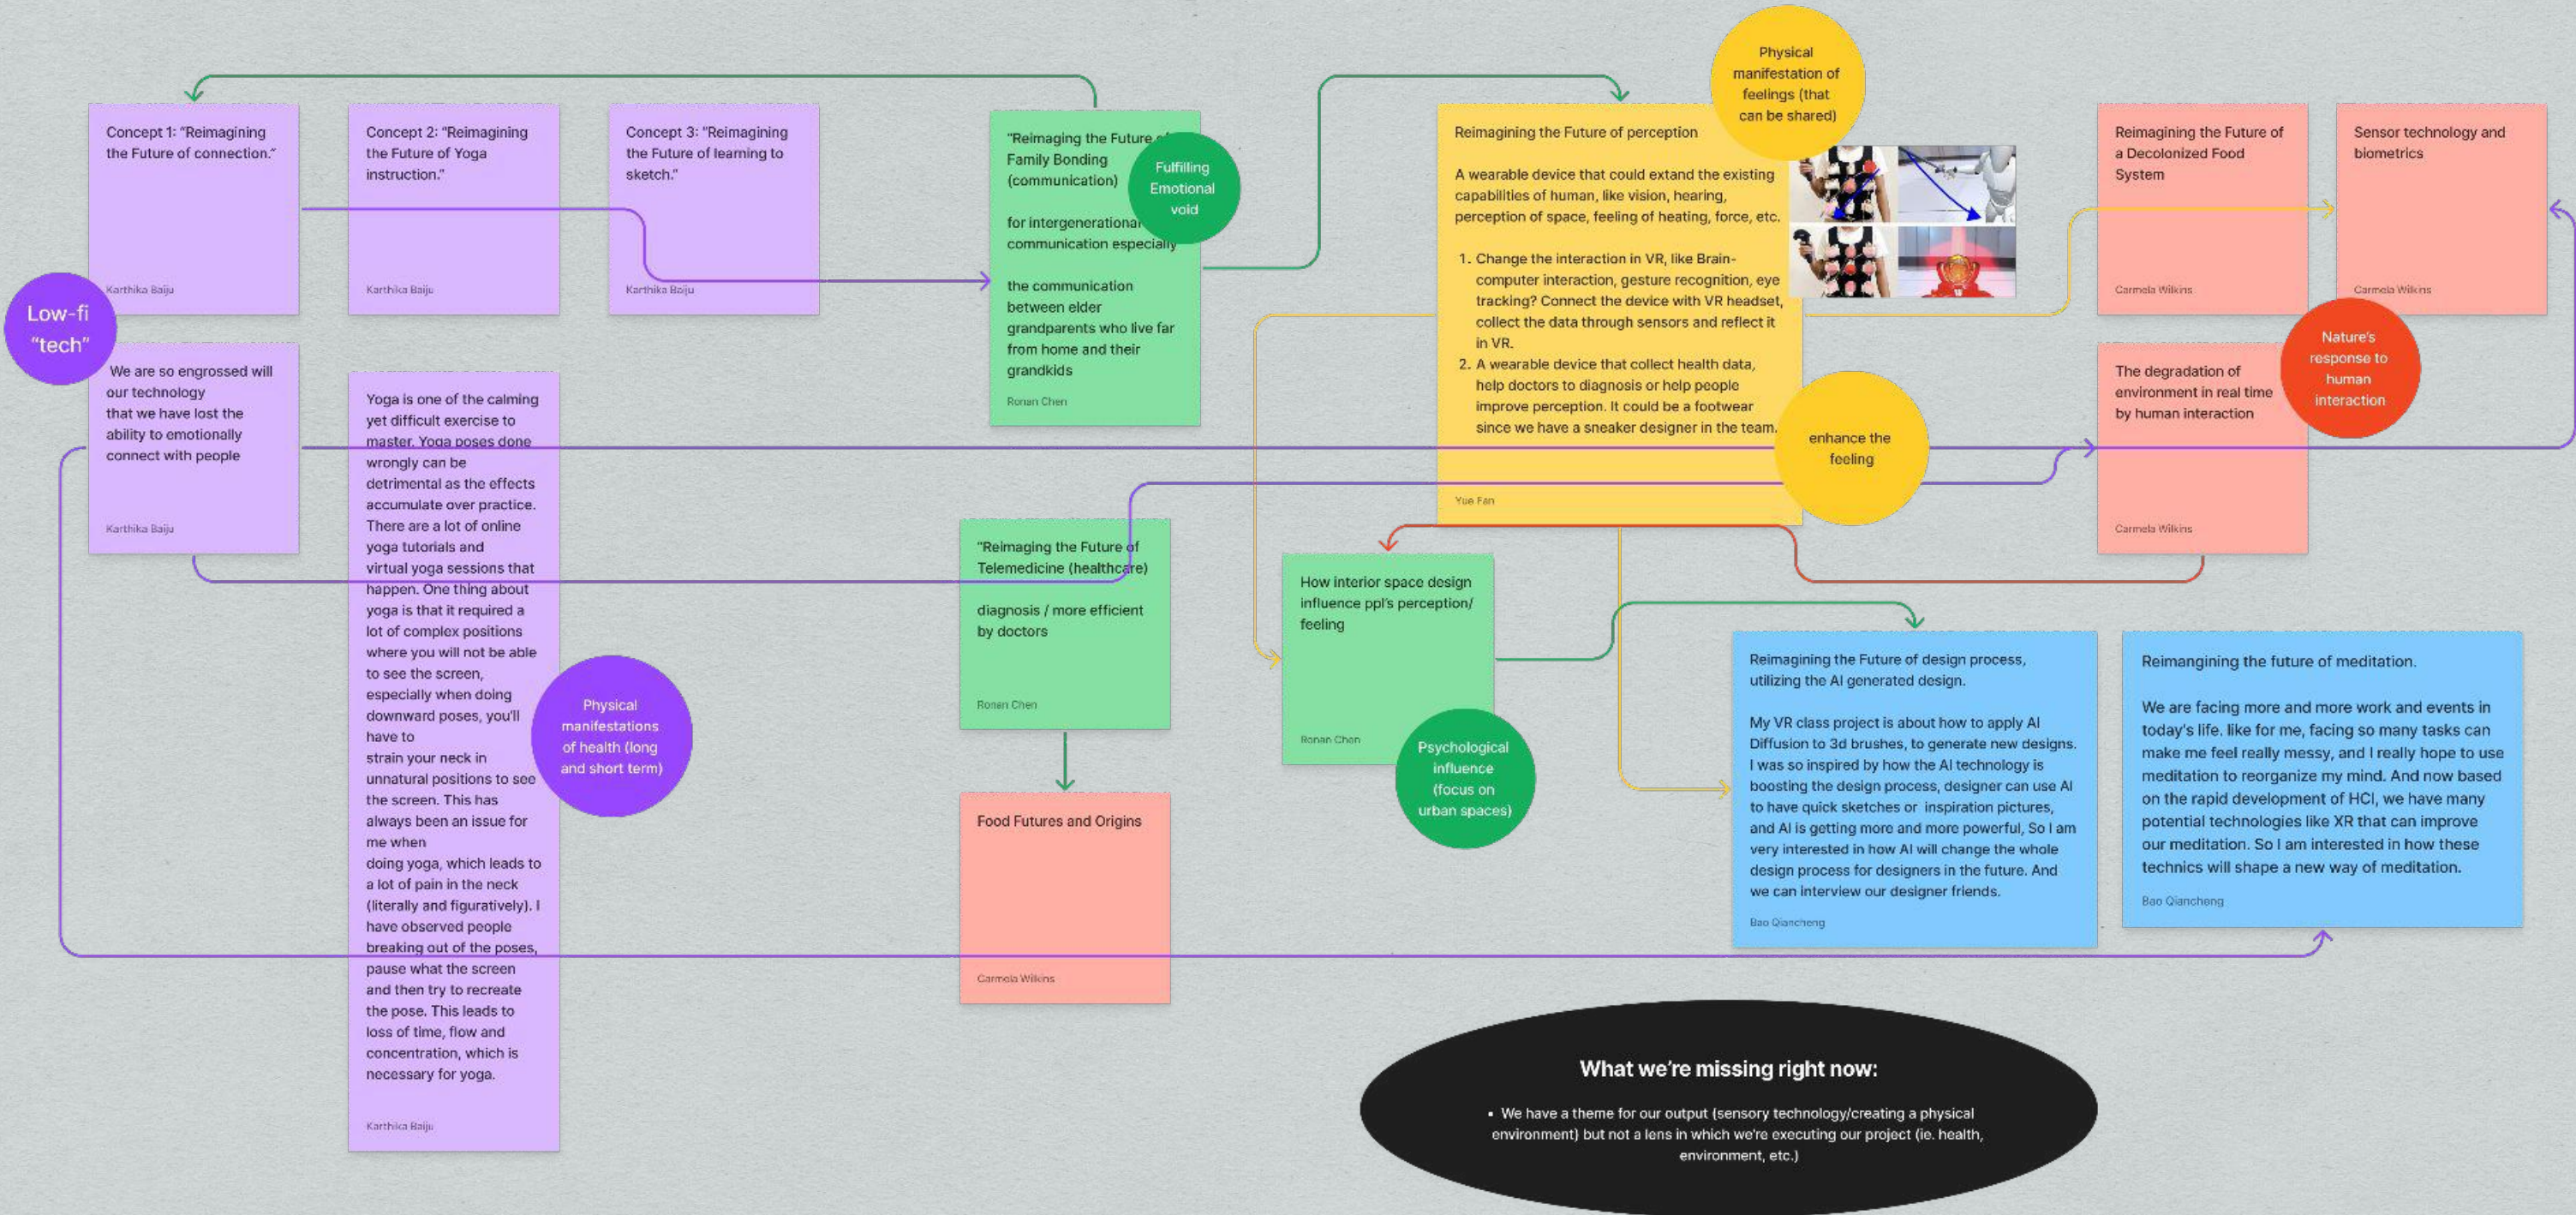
Concept 1: "Reimagining the Future of connection."

Karthika Baiju

Concept 2: "Reimagining the Future of Yoga instruction."

Karthika Baiju

Concept 3: "Reimagining the Future of learning to sketch."

Karthika Baiju

"Reimaging the Future of Family Bonding (communication)

for intergenerational communication especially

the communication between elder grandparents who live far from home and their grandkids

Ronan Chen

Fulfilling Emotional void

Physical manifestation of feelings (that can be shared)

Reimagining the Future of perception

A wearable device that could extand the existing capabilities of human, like vision, hearing, perception of space, feeling of heating, force, etc.

1. Change the interaction in VR, like Brain-computer interaction, gesture recognition, eye tracking? Connect the device with VR headset, collect the data through sensors and reflect it in VR.
2. A wearable device that collect health data, help doctors to diagnosis or help people improve perception. It could be a footwear since we have a sneaker designer in the team.

Yue Fan

enhance the feeling

Reimagining the Future of a Decolonized Food System

Carmela Wilkins

Sensor technology and biometrics

Carmela Wilkins

Low-fi "tech"

We are so engrossed will our technology that we have lost the ability to emotionally connect with people

Karthika Baiju

Yoga is one of the calming yet difficult exercise to master. Yoga poses done wrongly can be detrimental as the effects accumulate over practice. There are a lot of online yoga tutorials and virtual yoga sessions that happen. One thing about yoga is that it required a lot of complex positions where you will not be able to see the screen, especially when doing downward poses, you'll have to strain your neck in unnatural positions to see the screen. This has always been an issue for me when doing yoga, which leads to a lot of pain in the neck (literally and figuratively). I have observed people breaking out of the poses, pause what the screen and then try to recreate the pose. This leads to loss of time, flow and concentration, which is necessary for yoga.

Karthika Baiju

Physical manifestations of health (long and short term)

"Reimaging the Future of Telemedicine (healthcare)

diagnosis / more efficient by doctors

Ronan Chen

Food Futures and Origins

Carmela Wilkins

How interior space design influence ppl's perception/ feeling

Ronan Chen

Psychological influence (focus on urban spaces)

The degradation of environment in real time by human interaction

Carmela Wilkins

Nature's response to human interaction

Reimagining the Future of design process, utilizing the AI generated design.

My VR class project is about how to apply AI Diffusion to 3d brushes, to generate new designs. I was so inspired by how the AI technology is boosting the design process, designer can use AI to have quick sketches or inspiration pictures, and AI is getting more and more powerful, So I am very interested in how AI will change the whole design process for designers in the future. And we can interview our designer friends.

Bao Qiancheng

Reimangining the future of meditation.

We are facing more and more work and events in today's life. like for me, facing so many tasks can make me feel really messy, and I really hope to use meditation to reorganize my mind. And now based on the rapid development of HCI, we have many potential technologies like XR that can improve our meditation. So I am interested in how these technics will shape a new way of meditation.

Bao Qiancheng

What we're missing right now:

• We have a theme for our output (sensory technology/creating a physical environment) but not a lens in which we're executing our project (ie. health, environment, etc.)